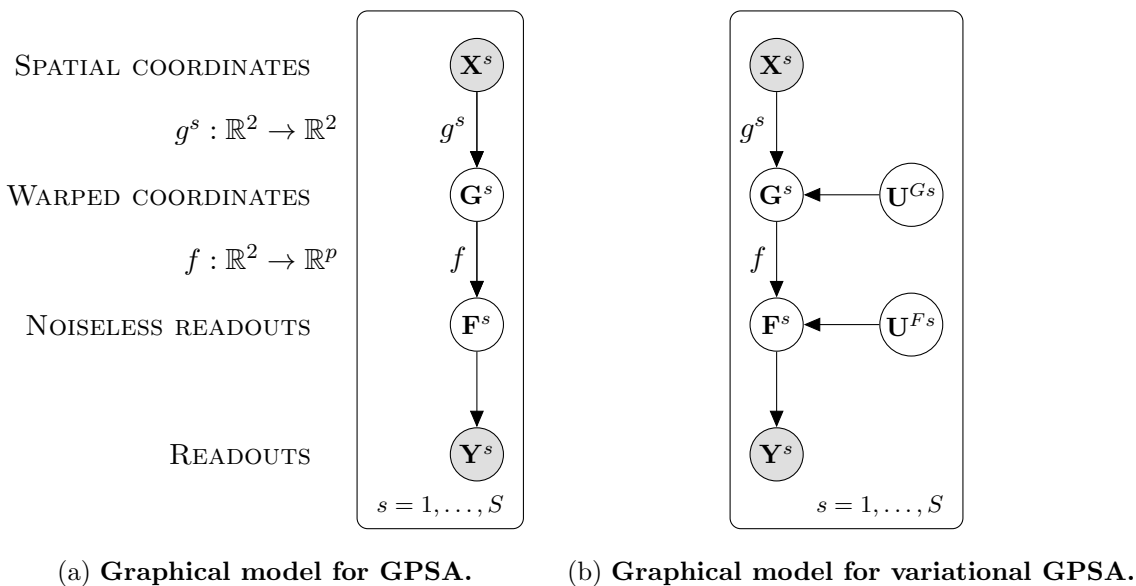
Spatial coordinates

$g^s : \mathbb{R}^2 \to \mathbb{R}^2$

Warped coordinates

$f : \mathbb{R}^2 \to \mathbb{R}^p$

Noiseless readouts

Readouts

$\mathbf{X}^s$

$g^s$

$\mathbf{G}^s$

$f$

$\mathbf{F}^s$

$\mathbf{Y}^s$

$s = 1, \ldots, S$

$\mathbf{X}^s$

$g^s$

$\mathbf{G}^s$

$\mathbf{U}^{Gs}$

$f$

$\mathbf{F}^s$

$\mathbf{U}^{Fs}$

$\mathbf{Y}^s$

$s = 1, \ldots, S$

(a) **Graphical model for GPSA.**

(b) **Graphical model for variational GPSA.**